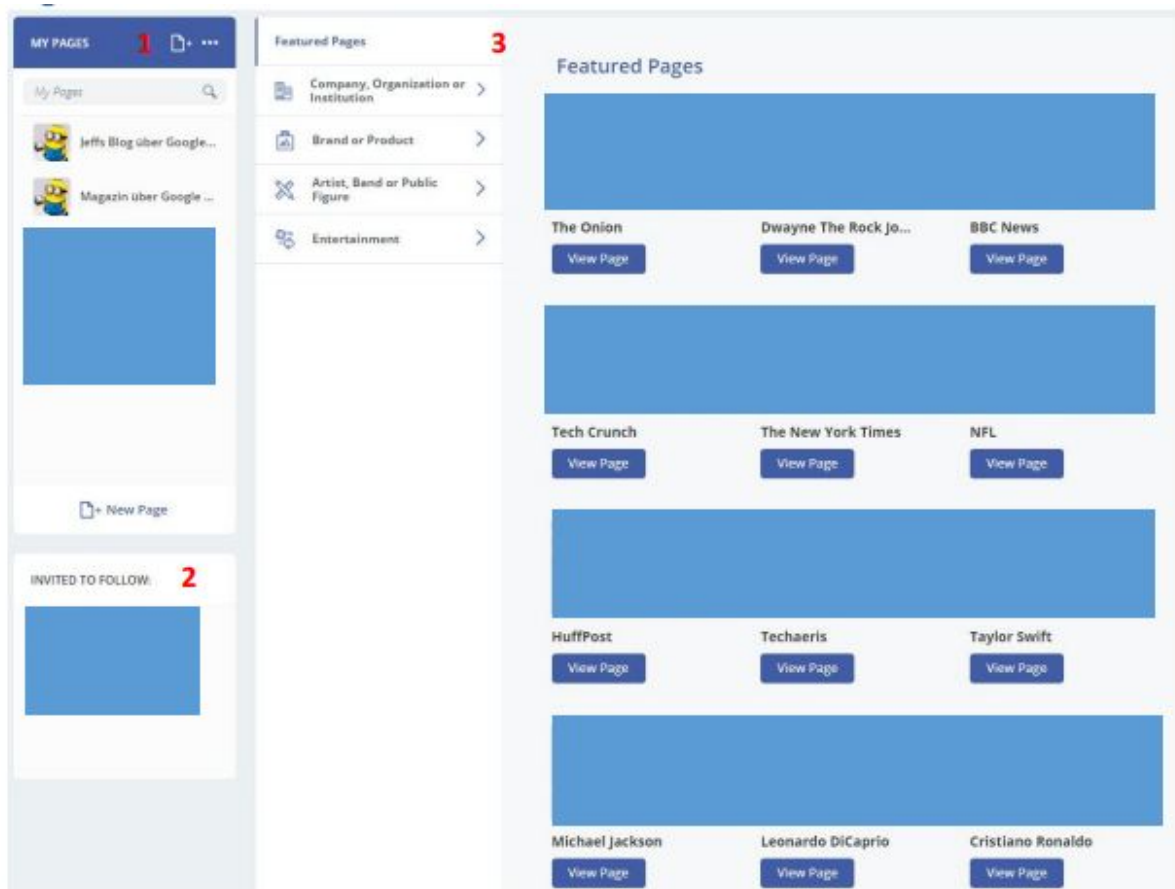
MY PAGES 1

My Pages

Jeffs Blog über Google...

Magazin über Google ...

+ New Page

INVITED TO FOLLOW: 2

Featured Pages 3

Company, Organization or Institution

Brand or Product

Artist, Band or Public Figure

Entertainment

Featured Pages

The Onion
View Page

Dwayne The Rock Jo...
View Page

BBC News
View Page

Tech Crunch
View Page

The New York Times
View Page

NFL
View Page

HuffPost
View Page

Techaeris
View Page

Taylor Swift
View Page

Michael Jackson
View Page

Leonardo DiCaprio
View Page

Cristiano Ronaldo
View Page